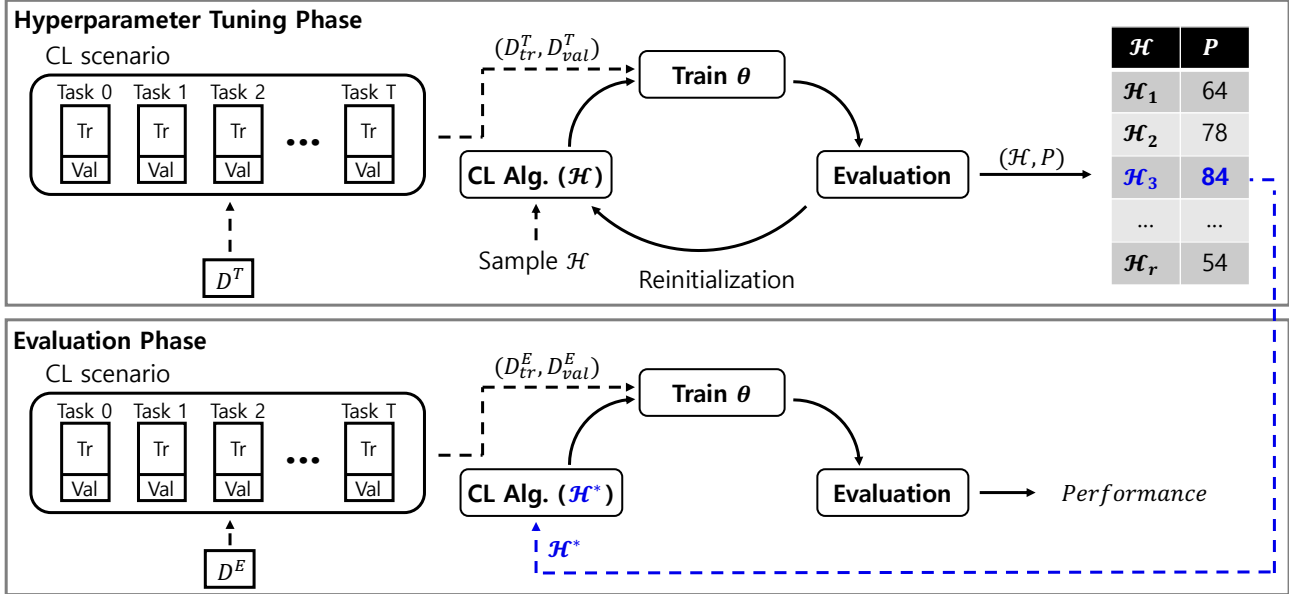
Hyperparameter Tuning Phase

CL scenario

Task 0 Task 1 Task 2 Task T

Tr Tr Tr Tr

Val Val Val Val

•••

$D^T$

$(D_{tr}^T, D_{val}^T)$

Train $\theta$

CL Alg. ($\mathcal{H}$)

Evaluation

Sample $\mathcal{H}$

Reinitialization

$(\mathcal{H}, P)$

| $\mathcal{H}$ | $P$ |
|---|---|
| $\mathcal{H}_1$ | 64 |
| $\mathcal{H}_2$ | 78 |
| $\mathcal{H}_3$ | 84 |
| ... | ... |
| $\mathcal{H}_r$ | 54 |

Evaluation Phase

CL scenario

Task 0 Task 1 Task 2 Task T

Tr Tr Tr Tr

Val Val Val Val

•••

$D^E$

$(D_{tr}^E, D_{val}^E)$

Train $\theta$

CL Alg. ($\mathcal{H}^*$)

Evaluation

$Performance$

$\mathcal{H}^*$